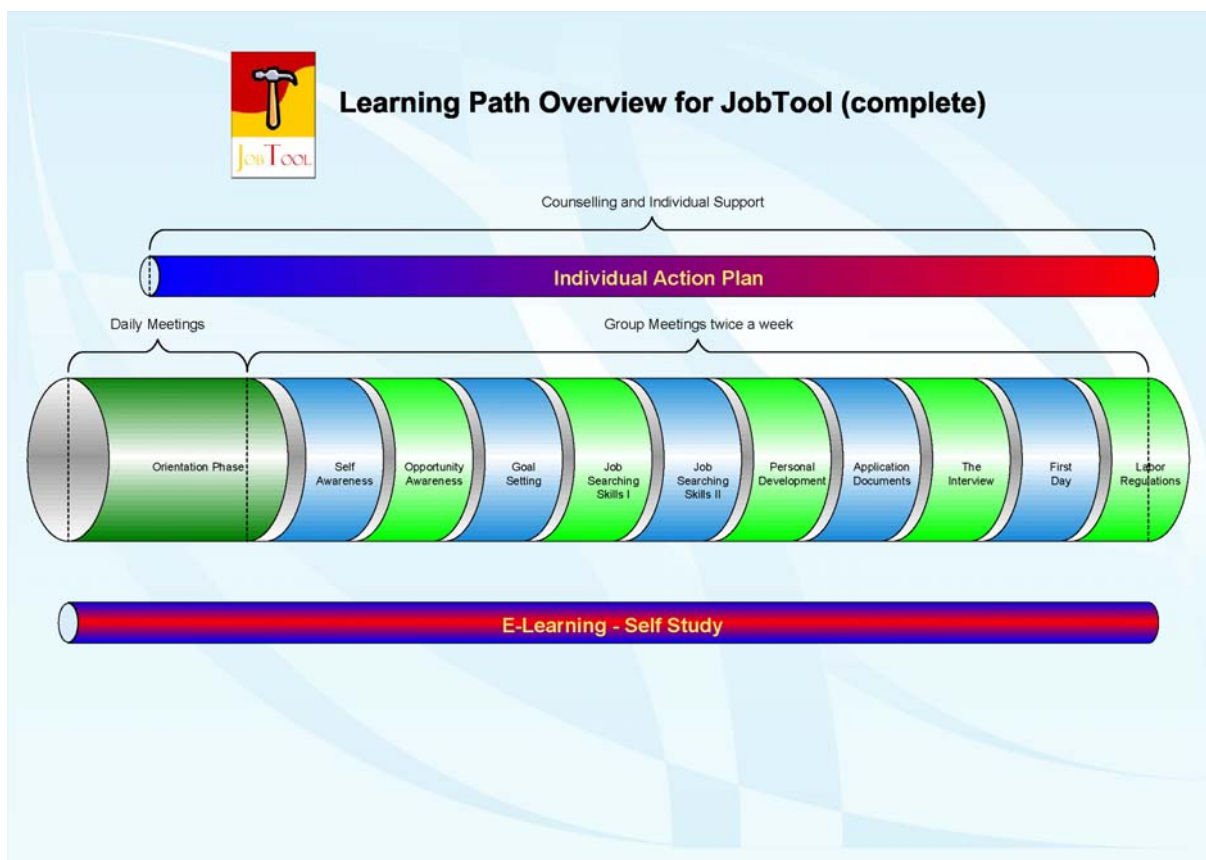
JobTool

Learning Path Overview for JobTool (complete)

Counselling and Individual Support

Individual Action Plan

Daily Meetings

Group Meetings twice a week

Orientation Phase

Self Awareness

Opportunity Awareness

Goal Setting

Job Searching Skills I

Job Searching Skills II

Personal Development

Application Documents

The Interview

First Day

Labor Regulations

E-Learning - Self Study